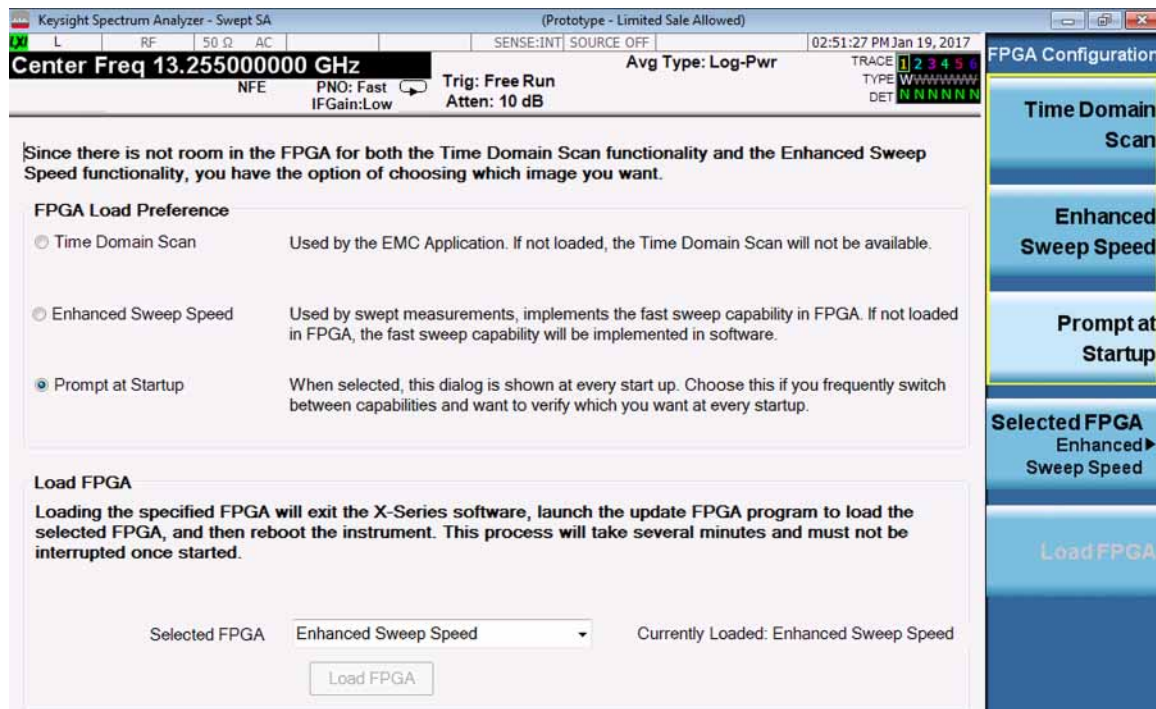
Keysight Spectrum Analyzer - Swept SA (Prototype - Limited Sale Allowed)

LXI L RF 50 Ω AC SENSE:INT SOURCE OFF 02:51:27 PM Jan 19, 2017

Center Freq 13.255000000 GHz

NFE PNO: Fast IFGain:Low Trig: Free Run Atten: 10 dB Avg Type: Log-Pwr

TRACE 1 2 3 4 5 6
TYPE WWWWWW
DET N N N N N N

FPGA Configuration

Since there is not room in the FPGA for both the Time Domain Scan functionality and the Enhanced Sweep Speed functionality, you have the option of choosing which image you want.

FPGA Load Preference

Time Domain Scan Used by the EMC Application. If not loaded, the Time Domain Scan will not be available.

Enhanced Sweep Speed Used by swept measurements, implements the fast sweep capability in FPGA. If not loaded in FPGA, the fast sweep capability will be implemented in software.

Prompt at Startup When selected, this dialog is shown at every start up. Choose this if you frequently switch between capabilities and want to verify which you want at every startup.

Load FPGA

Loading the specified FPGA will exit the X-Series software, launch the update FPGA program to load the selected FPGA, and then reboot the instrument. This process will take several minutes and must not be interrupted once started.

Selected FPGA Enhanced Sweep Speed Currently Loaded: Enhanced Sweep Speed

Load FPGA

Time Domain Scan

Enhanced Sweep Speed

Prompt at Startup

Selected FPGA Enhanced Sweep Speed

Load FPGA